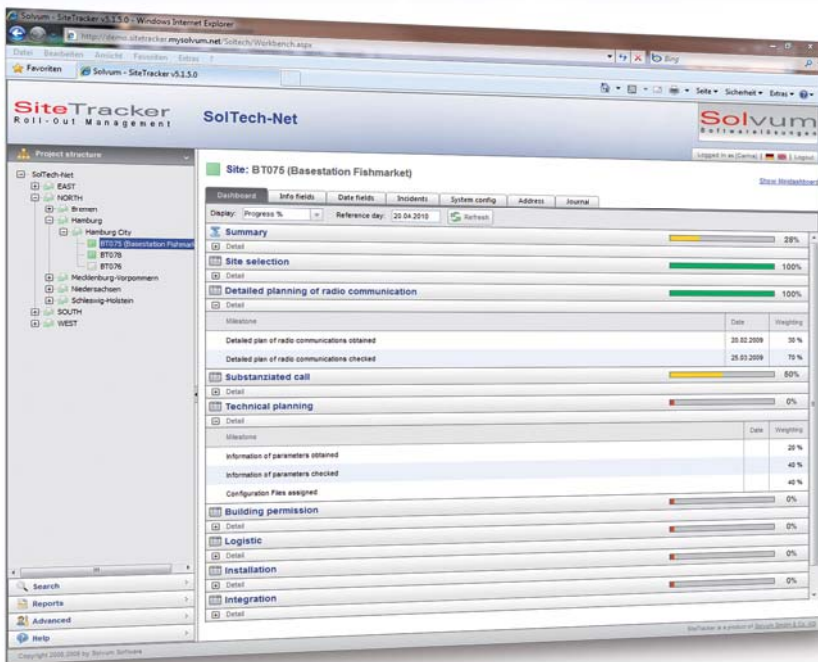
Solvum - SiteTracker v5.1.5.0 - Windows Internet Explorer

http://demo.sitetracker.mysolvum.net/Soltech/Workbench.aspx

Datei Bearbeiten Ansicht Favoriten Extras ?

Bing

Favoriten

Solvum - SiteTracker v5.1.5.0

Seite Sicherheit Extras

SiteTracker
Roll-out Management

SolTech-Net

Solvum
Softwarelösungen

Project structure

Logged in as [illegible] | Logout

SolTech-Net
EAST
NORTH
Bremen
Hamburg
Hamburg City
BT075 (Basestation Fishmark
BT078
BT076
Mecklenburg-Vorpommern
Niedersachsen
Schleswig-Holstein
SOUTH
WEST

Site: BT075 (Basestation Fishmarket)

Show Mediathek

Dashboard | Info fields | Date fields | Incidents | System config | Address | Journal

Display: Progress % Reference day: 20.04.2010 Refresh

Summary 28%
Detail
Site selection 100%
Detail
Detailed planning of radio communication 100%
Detail

| Milestone | Date | Weighting |
|---|---|---|
| Detailed plan of radio communications obtained | 20.02.2009 | 30 % |
| Detailed plan of radio communications checked | 25.03.2009 | 70 % |

Substanziated call 50%
Detail
Technical planning 0%
Detail

| Milestone | Date | Weighting |
|---|---|---|
| Information of parameters obtained | | 20 % |
| Information of parameters checked | | 40 % |
| Configuration Files assigned | | 40 % |

0%
Building permission 0%
Detail
Logistic 0%
Detail
Installation 0%
Detail
Integration
Detail

Search
Reports
Advanced
Help

SiteTracker is a product of Solvum GmbH & Co. KG

Copyright 2000-2009 by Solvum Software